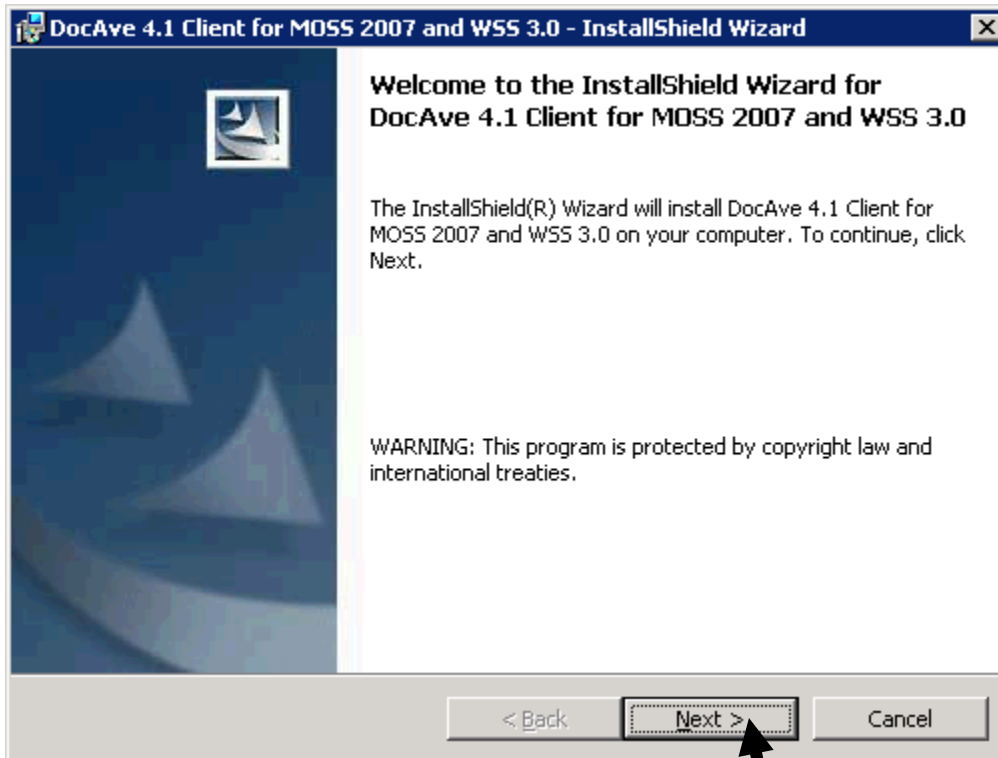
DocAve 4.1 Client for MOSS 2007 and WSS 3.0 - InstallShield Wizard

Welcome to the InstallShield Wizard for DocAve 4.1 Client for MOSS 2007 and WSS 3.0

The InstallShield(R) Wizard will install DocAve 4.1 Client for MOSS 2007 and WSS 3.0 on your computer. To continue, click Next.

WARNING: This program is protected by copyright law and international treaties.

< Back

Next >

Cancel